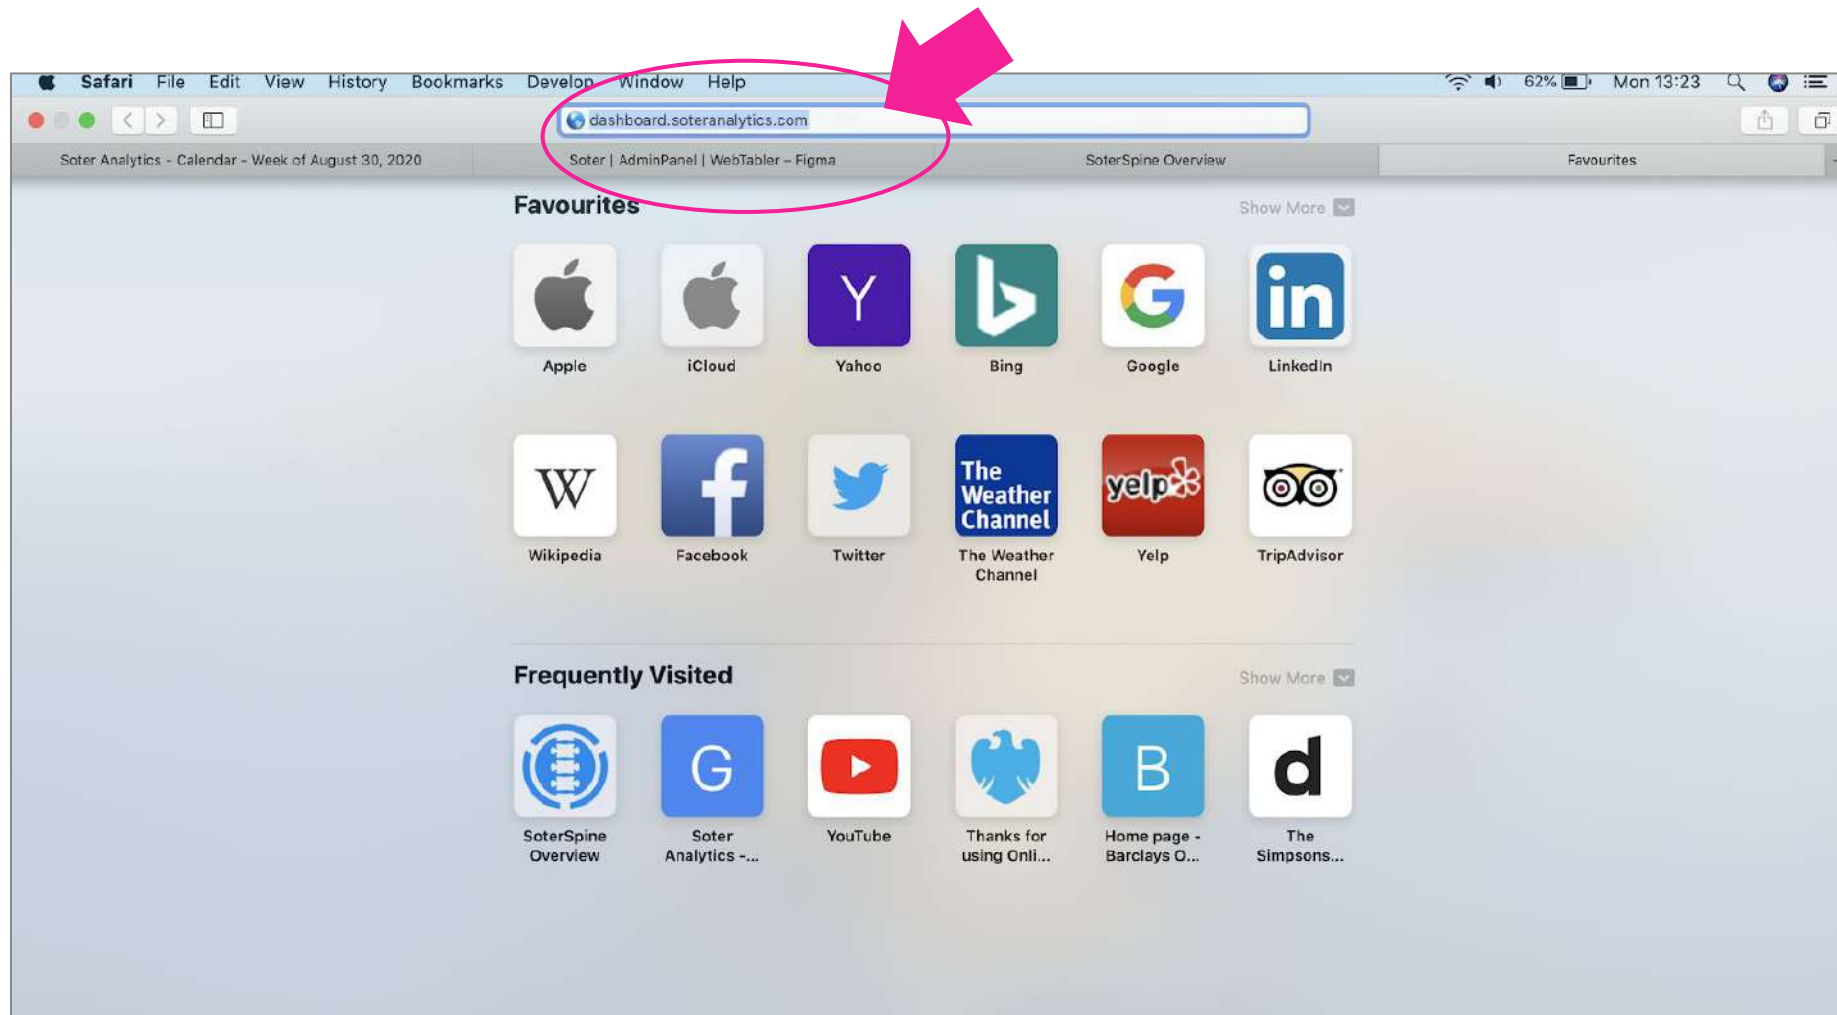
Safari File Edit View History Bookmarks Develop Window Help

62% Mon 13:23

dashboard.soteranalytics.com

Soter Analytics - Calendar - Week of August 30, 2020

Soter | AdminPanel | WebTabler – Figma

SoterSpine Overview

Favourites

Favourites

Show More

Apple

iCloud

Y

Yahoo

Bing

Google

in

LinkedIn

W

Wikipedia

f

Facebook

Twitter

The Weather Channel

The Weather Channel

yelp

Yelp

TripAdvisor

Frequently Visited

Show More

SoterSpine Overview

G

Soter Analytics -...

YouTube

Thanks for using Onli...

B

Home page - Barclays O...

d

The Simpsons...